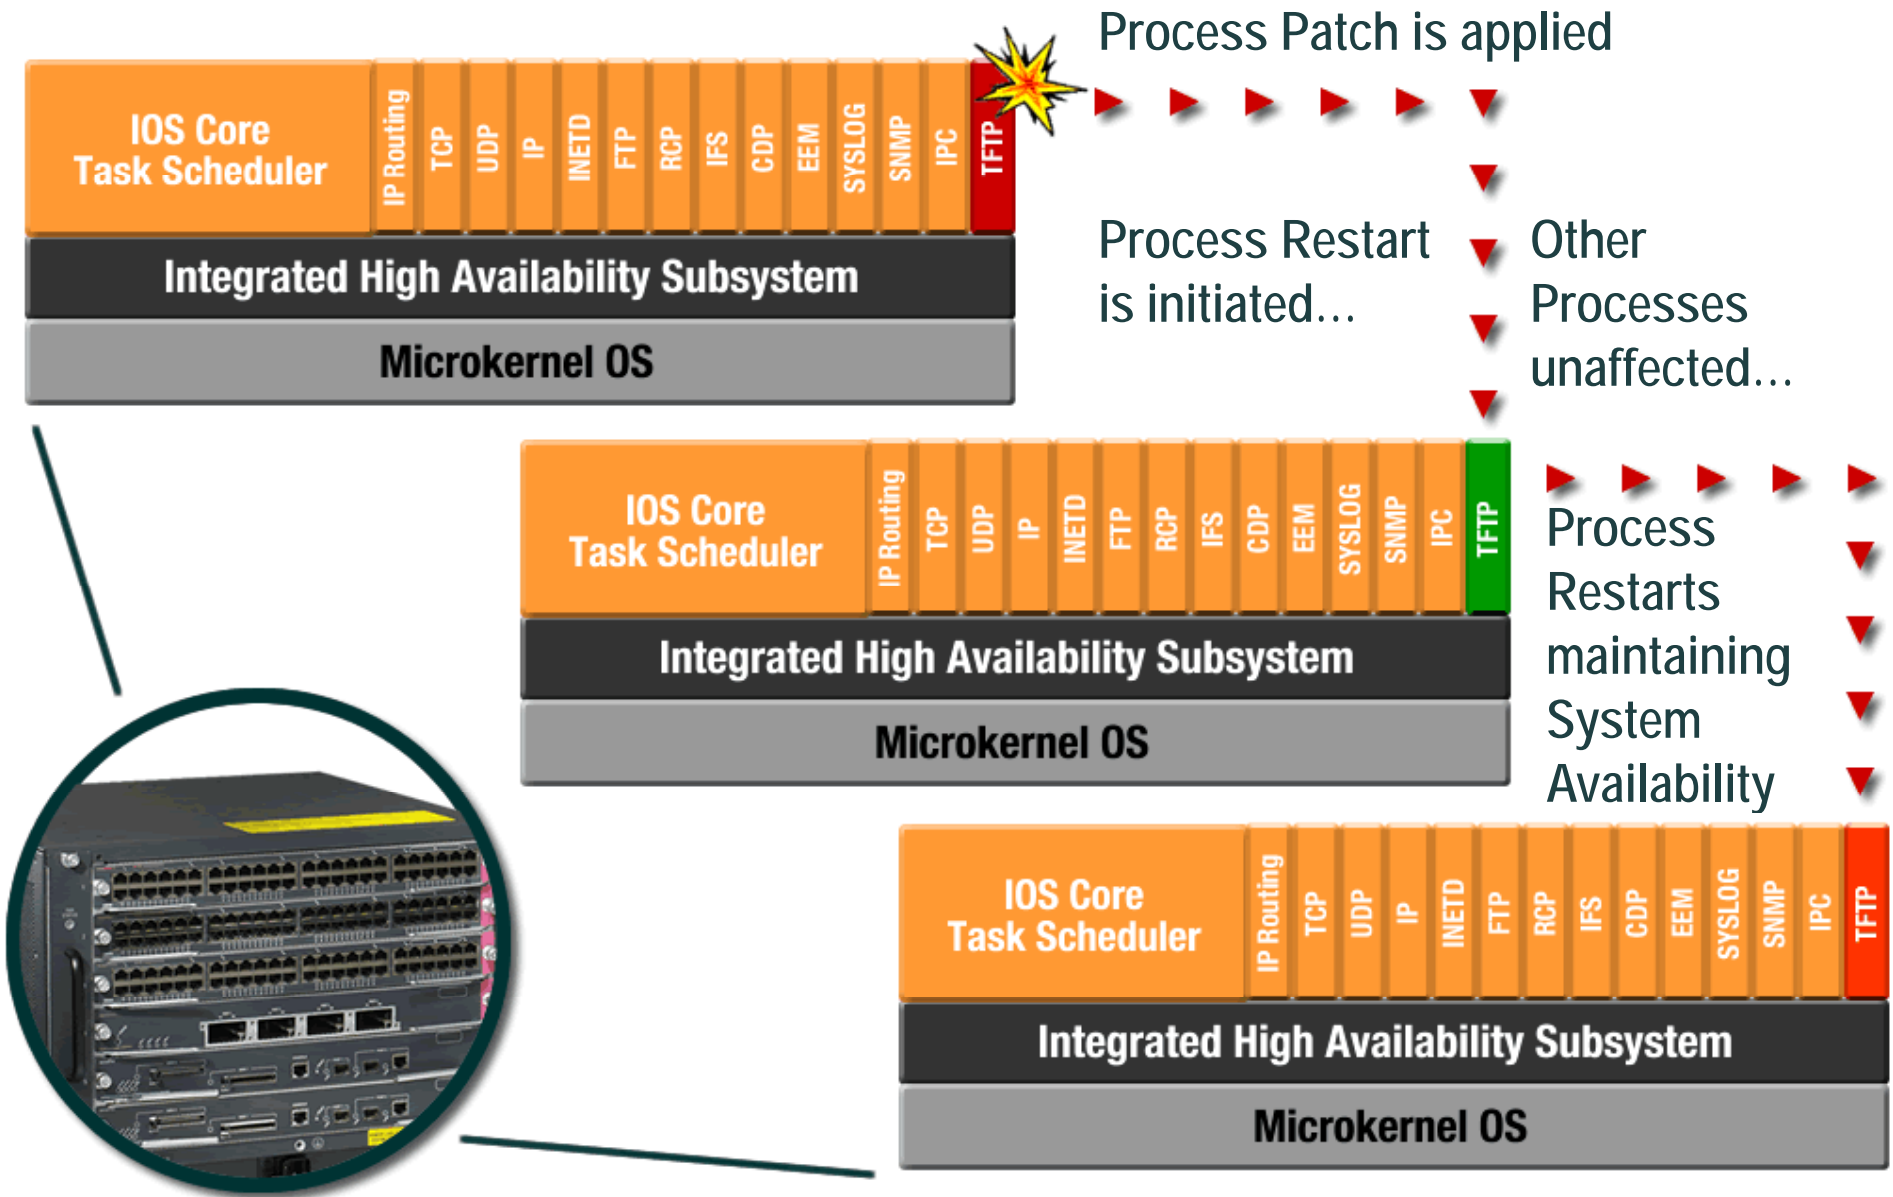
IOS Core Task Scheduler

IP Routing TCP UDP IP INETD FTP RCP IFS CDP EEM SYSLOG SNMP IPC TFTP

Integrated High Availability Subsystem

Microkernel OS

Process Patch is applied

Process Restart is initiated...

Other Processes unaffected...

IOS Core Task Scheduler

IP Routing TCP UDP IP INETD FTP RCP IFS CDP EEM SYSLOG SNMP IPC TFTP

Integrated High Availability Subsystem

Microkernel OS

Process Restarts maintaining System Availability

IOS Core Task Scheduler

IP Routing TCP UDP IP INETD FTP RCP IFS CDP EEM SYSLOG SNMP IPC TFTP

Integrated High Availability Subsystem

Microkernel OS